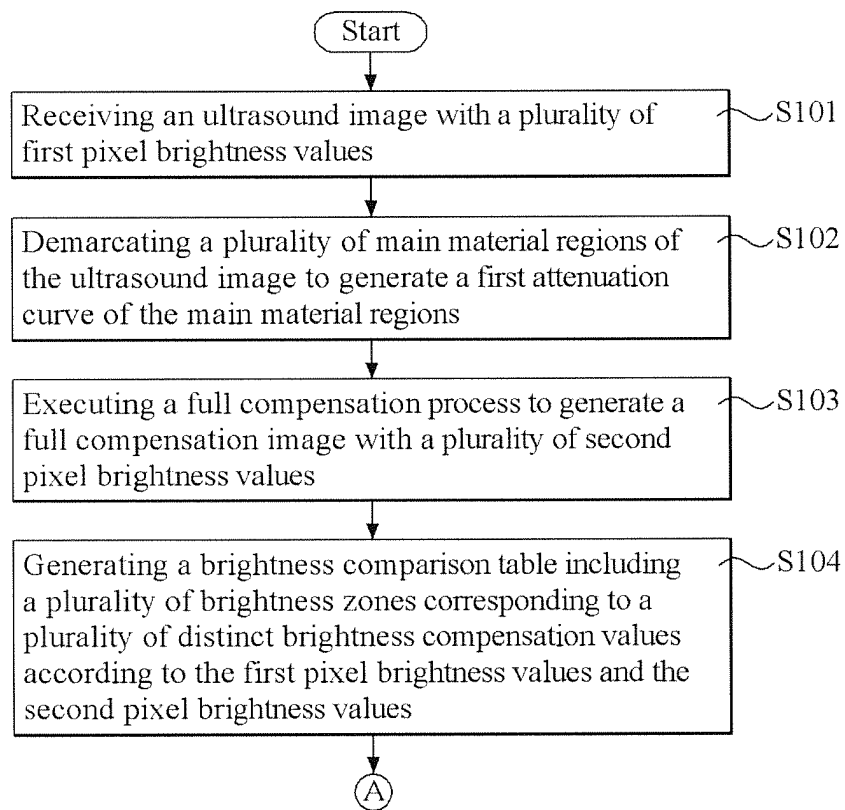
Start

Receiving an ultrasound image with a plurality of first pixel brightness values

S101

Demarcating a plurality of main material regions of the ultrasound image to generate a first attenuation curve of the main material regions

S102

Executing a full compensation process to generate a full compensation image with a plurality of second pixel brightness values

S103

Generating a brightness comparison table including a plurality of brightness zones corresponding to a plurality of distinct brightness compensation values according to the first pixel brightness values and the second pixel brightness values

S104

A